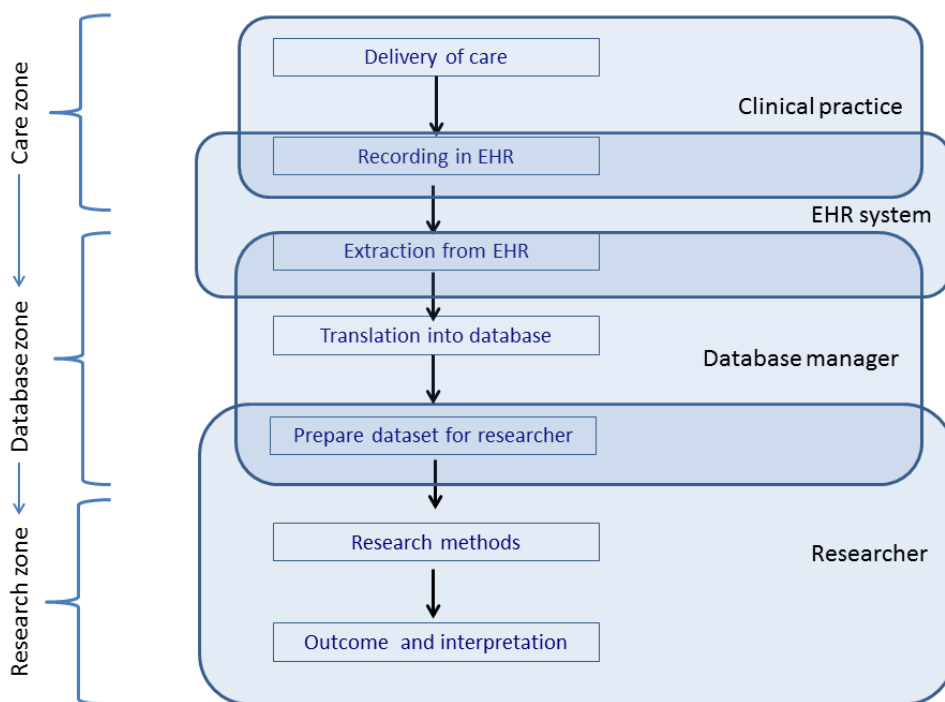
Care zone

Database zone

Research zone

Delivery of care

Clinical practice

Recording in EHR

EHR system

Extraction from EHR

Translation into database

Database manager

Prepare dataset for researcher

Research methods

Researcher

Outcome and interpretation